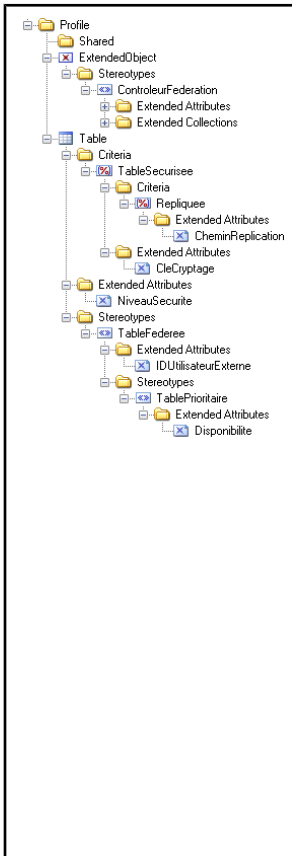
Profile
Shared
ExtendedObject
Stereotypes
ControleurFederation
Extended Attributes
Extended Collections
Table
Criteria
TableSecurisee
Criteria
Repliquee
Extended Attributes
CheminReplication
Extended Attributes
CleCryptage
Extended Attributes
NiveauSecurite
Stereotypes
TableFederee
Extended Attributes
IDUtilisateurExterne
Stereotypes
TablePrioritaire
Extended Attributes
Disponibilite